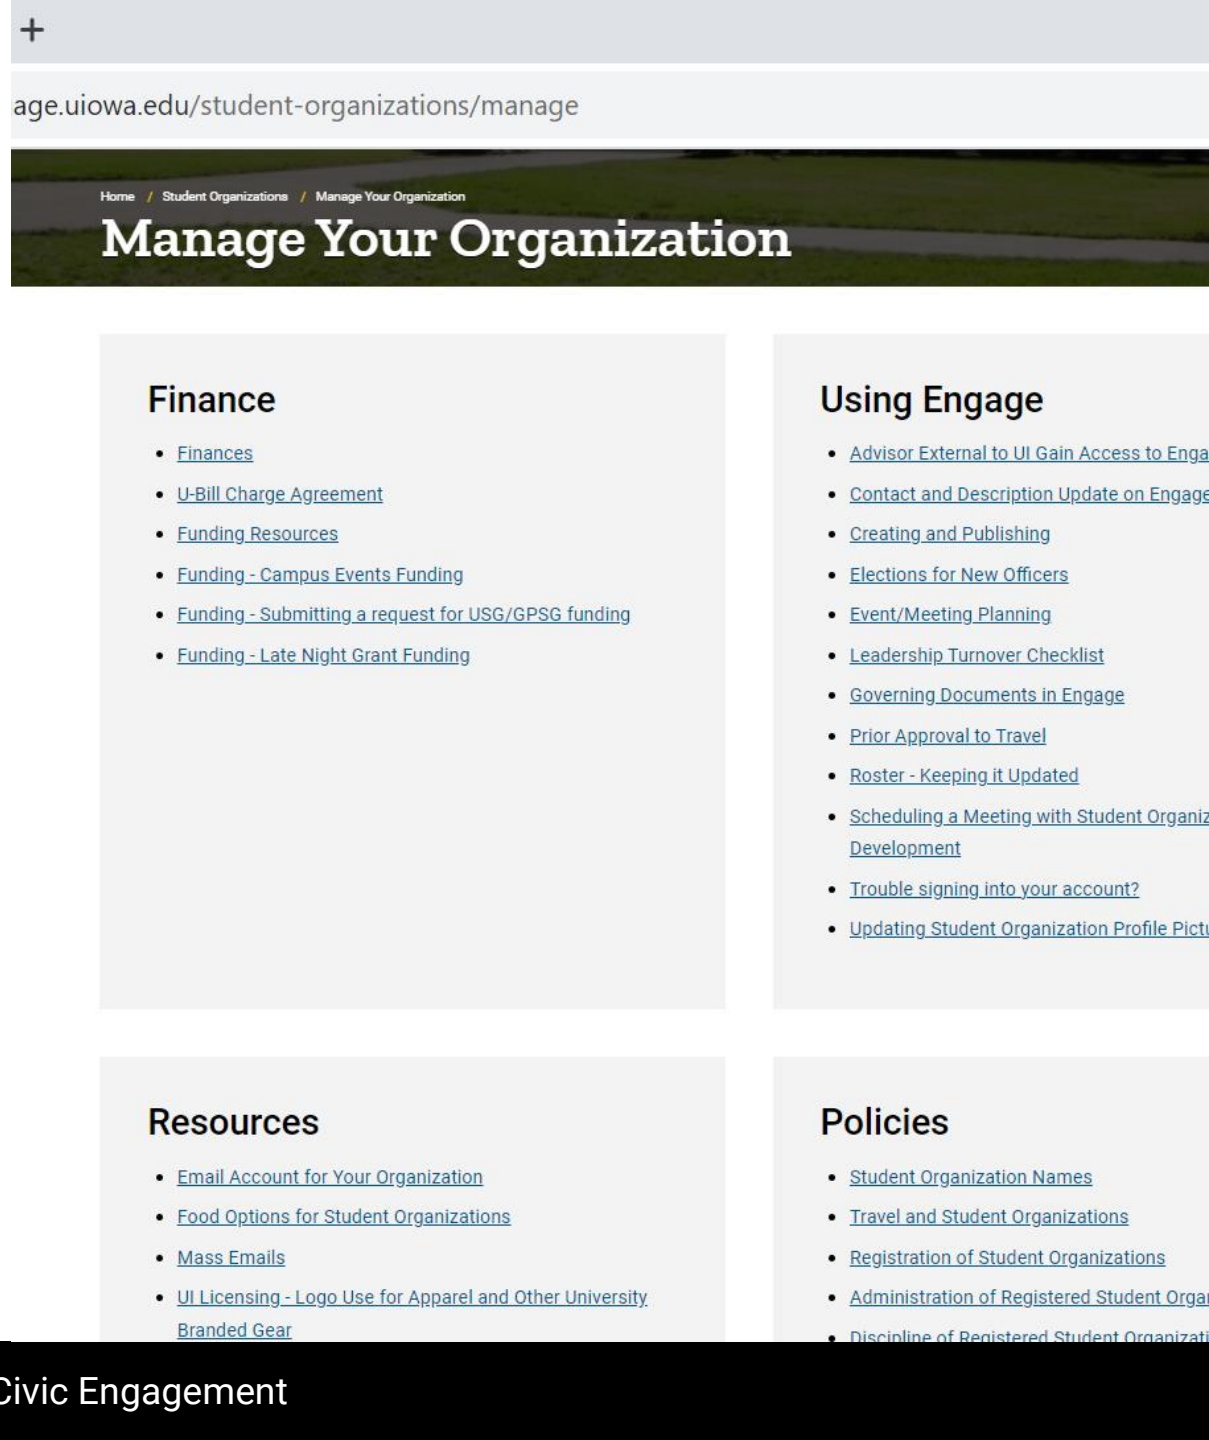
+

age.uiowa.edu/student-organizations/manage

Home / Student Organizations / Manage Your Organization

Manage Your Organization

Finance

- Finances
- U-Bill Charge Agreement
- Funding Resources
- Funding - Campus Events Funding
- Funding - Submitting a request for USG/GPSG funding
- Funding - Late Night Grant Funding

Using Engage

- Advisor External to UI Gain Access to Enga
- Contact and Description Update on Engage
- Creating and Publishing
- Elections for New Officers
- Event/Meeting Planning
- Leadership Turnover Checklist
- Governing Documents in Engage
- Prior Approval to Travel
- Roster - Keeping it Updated
- Scheduling a Meeting with Student Organiz Development
- Trouble signing into your account?
- Updating Student Organization Profile Pictu

Resources

- Email Account for Your Organization
- Food Options for Student Organizations
- Mass Emails
- UI Licensing - Logo Use for Apparel and Other University Branded Gear

Policies

- Student Organization Names
- Travel and Student Organizations
- Registration of Student Organizations
- Administration of Registered Student Orga
- Discipline of Registered Student Organizati

Civic Engagement